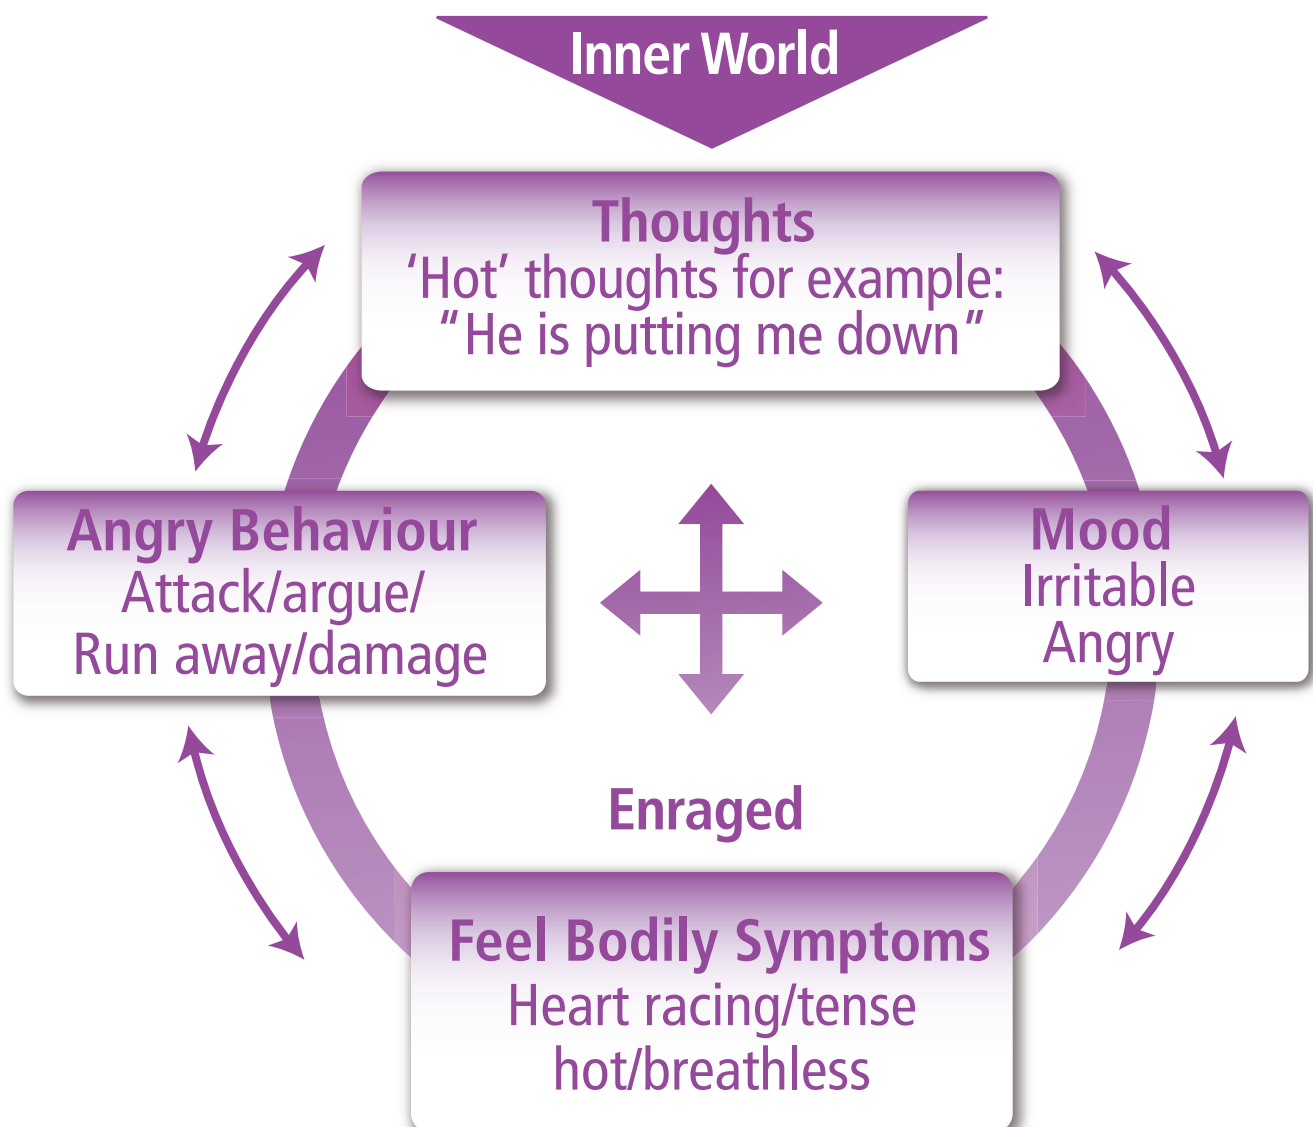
Inner World

Thoughts
'Hot' thoughts for example:
"He is putting me down"

Angry Behaviour
Attack/argue/
Run away/damage

Mood
Irritable
Angry

Enraged

Feel Bodily Symptoms
Heart racing/tense
hot/breathless